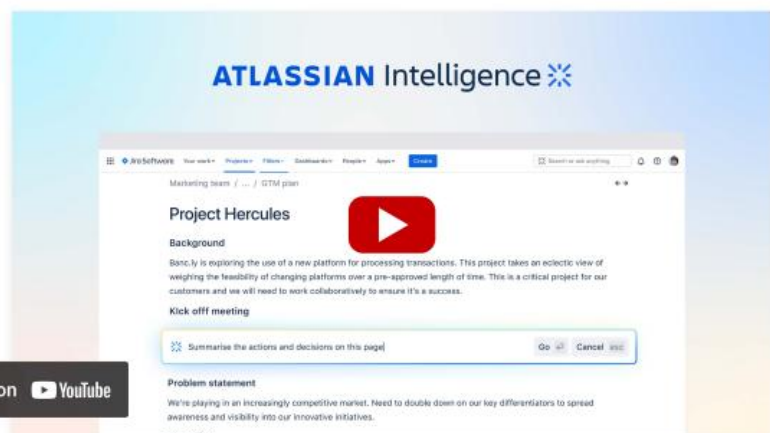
ATLASSIAN Intelligence

Jira Software Your work Projects Filters Dashboards People Apps Create

Search or ask anything

Marketing team / ... / GTM plan

Project Hercules

Background

Banc.ly is exploring the use of a new platform for processing transactions. This project takes an eclectic view of weighing the feasibility of changing platforms over a pre-approved length of time. This is a critical project for our customers and we will need to work collaboratively to ensure it's a success.

Kick offf meeting

Summarise the actions and decisions on this page

Go Cancel esc

Problem statement

We're playing in an increasingly competitive market. Need to double down on our key differentiators to spread awareness and visibility into our innovative initiatives.

on YouTube